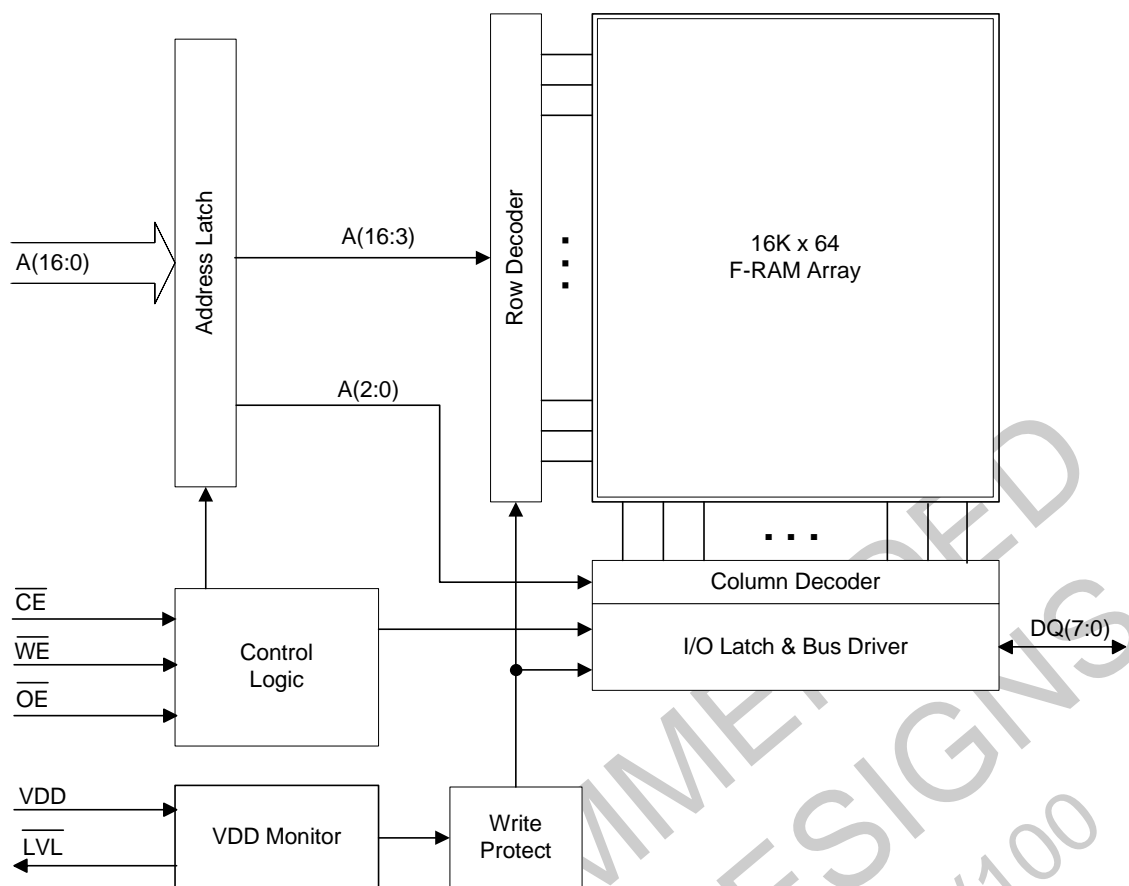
A(16:0)

Address Latch

A(16:3)

Row Decoder

16K x 64
F-RAM Array

A(2:0)

Column Decoder

I/O Latch & Bus Driver

DQ(7:0)

$\overline{CE}$

$\overline{WE}$

$\overline{OE}$

Control Logic

VDD

$\overline{LVL}$

VDD Monitor

Write Protect

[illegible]MMENDED
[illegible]ESIGNS
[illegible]100